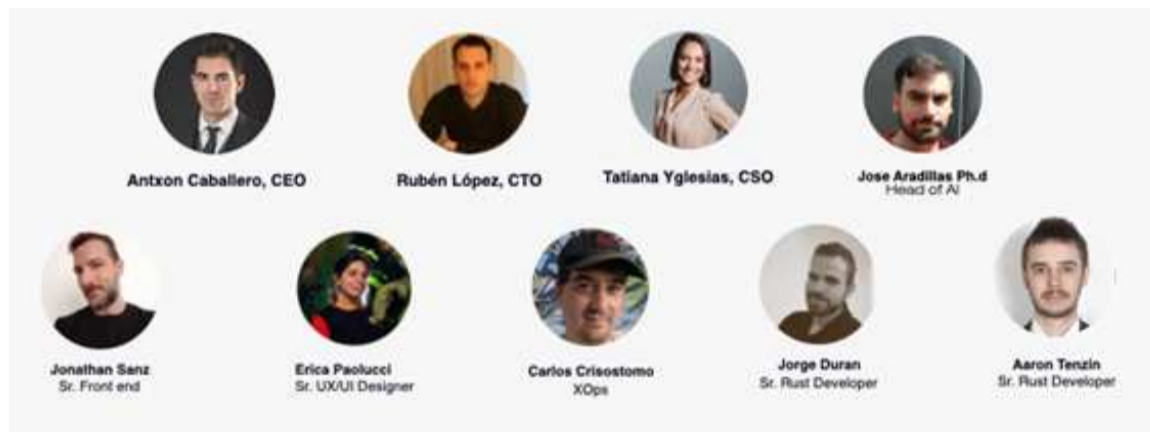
Antxon Caballero, CEO

Rubén López, CTO

Tatiana Yglesias, CSO

Jose Aradillas Ph.d
Head of AI

Jonathan Sanz
Sr. Front end

Erica Paolucci
Sr. UX/UI Designer

Carlos Crisostomo
XOps

Jorge Duran
Sr. Rust Developer

Aaron Tenzin
Sr. Rust Developer